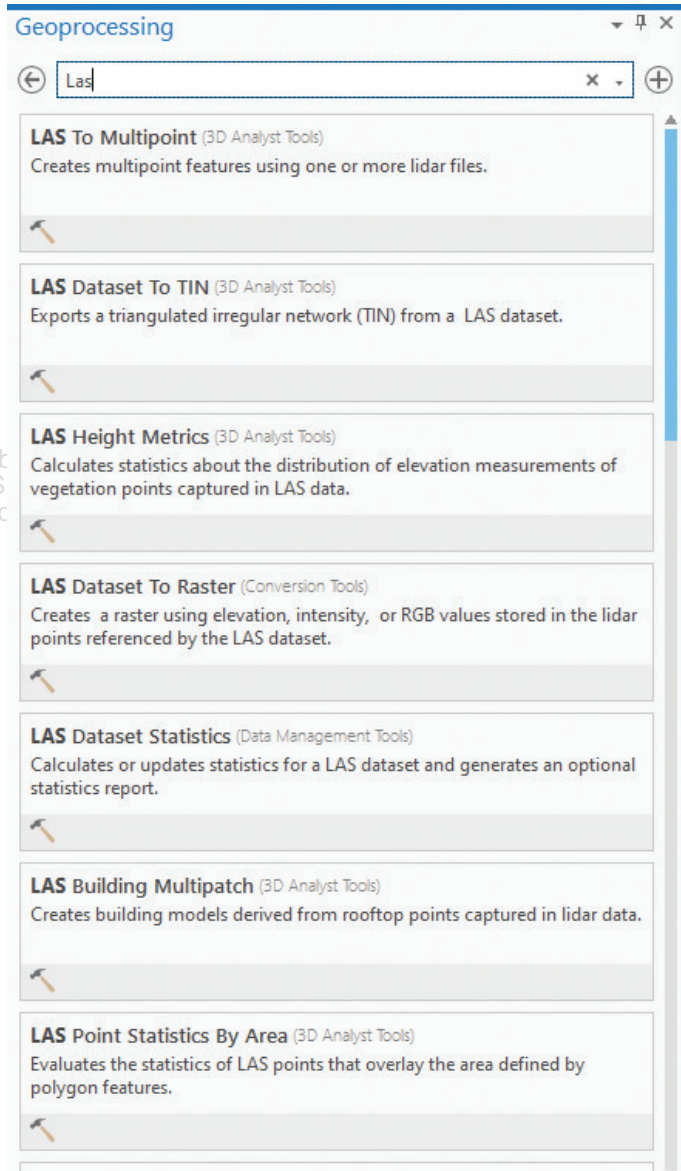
Geoprocessing

Las

LAS To Multipoint (3D Analyst Tools)
Creates multipoint features using one or more lidar files.

LAS Dataset To TIN (3D Analyst Tools)
Exports a triangulated irregular network (TIN) from a LAS dataset.

LAS Height Metrics (3D Analyst Tools)
Calculates statistics about the distribution of elevation measurements of vegetation points captured in LAS data.

LAS Dataset To Raster (Conversion Tools)
Creates a raster using elevation, intensity, or RGB values stored in the lidar points referenced by the LAS dataset.

LAS Dataset Statistics (Data Management Tools)
Calculates or updates statistics for a LAS dataset and generates an optional statistics report.

LAS Building Multipatch (3D Analyst Tools)
Creates building models derived from rooftop points captured in lidar data.

LAS Point Statistics By Area (3D Analyst Tools)
Evaluates the statistics of LAS points that overlay the area defined by polygon features.